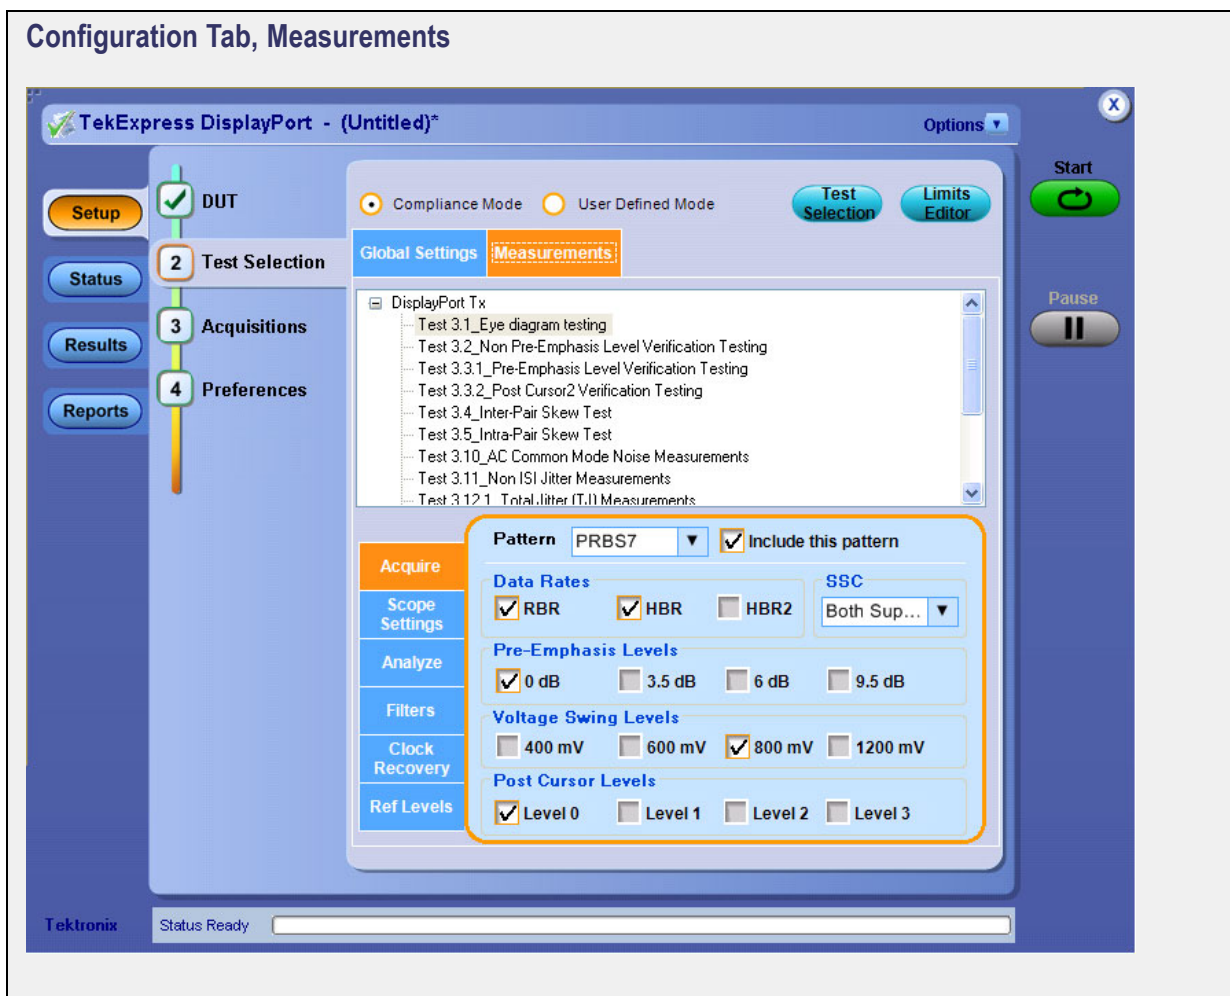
Configuration Tab, Measurements

TekExpress DisplayPort - (Untitled)*

Options

Start

Pause

Setup

Status

Results

Reports

DUT

2 Test Selection

3 Acquisitions

4 Preferences

Compliance Mode

User Defined Mode

Test Selection

Limits Editor

Global Settings

Measurements

DisplayPort Tx
Test 3.1_Eye diagram testing
Test 3.2_Non Pre-Emphasis Level Verification Testing
Test 3.3.1_Pre-Emphasis Level Verification Testing
Test 3.3.2_Post Cursor2 Verification Testing
Test 3.4_Inter-Pair Skew Test
Test 3.5_Intra-Pair Skew Test
Test 3.10_AC Common Mode Noise Measurements
Test 3.11_Non ISI Jitter Measurements
Test 3.12.1_Total Jitter (TJ) Measurements

Acquire

Scope Settings

Analyze

Filters

Clock Recovery

Ref Levels

Pattern PRBS7 Include this pattern

Data Rates

RBR HBR HBR2

SSC

Both Sup...

Pre-Emphasis Levels

0 dB 3.5 dB 6 dB 9.5 dB

Voltage Swing Levels

400 mV 600 mV 800 mV 1200 mV

Post Cursor Levels

Level 0 Level 1 Level 2 Level 3

Tektronix

Status Ready